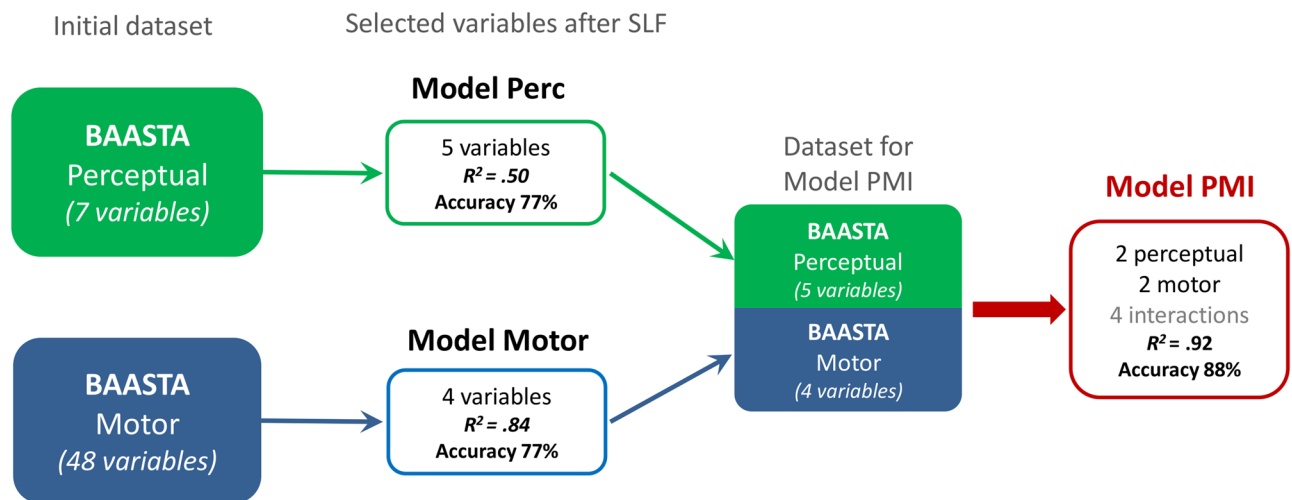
Initial dataset

Selected variables after SLF

BAASTA
Perceptual
(7 variables)

Model Perc

5 variables
$R^2 = .50$
Accuracy 77%

BAASTA
Motor
(48 variables)

Model Motor

4 variables
$R^2 = .84$
Accuracy 77%

Dataset for Model PMI

BAASTA
Perceptual
(5 variables)

BAASTA
Motor
(4 variables)

Model PMI

2 perceptual
2 motor
4 interactions
$R^2 = .92$
Accuracy 88%